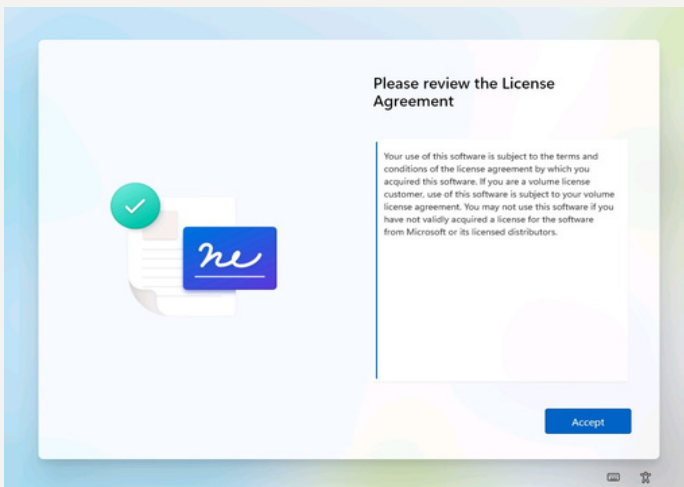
Please review the License Agreement

Your use of this software is subject to the terms and conditions of the license agreement by which you acquired this software. If you are a volume license customer, use of this software is subject to your volume license agreement. You may not use this software if you have not validly acquired a license for the software from Microsoft or its licensed distributors.

Accept